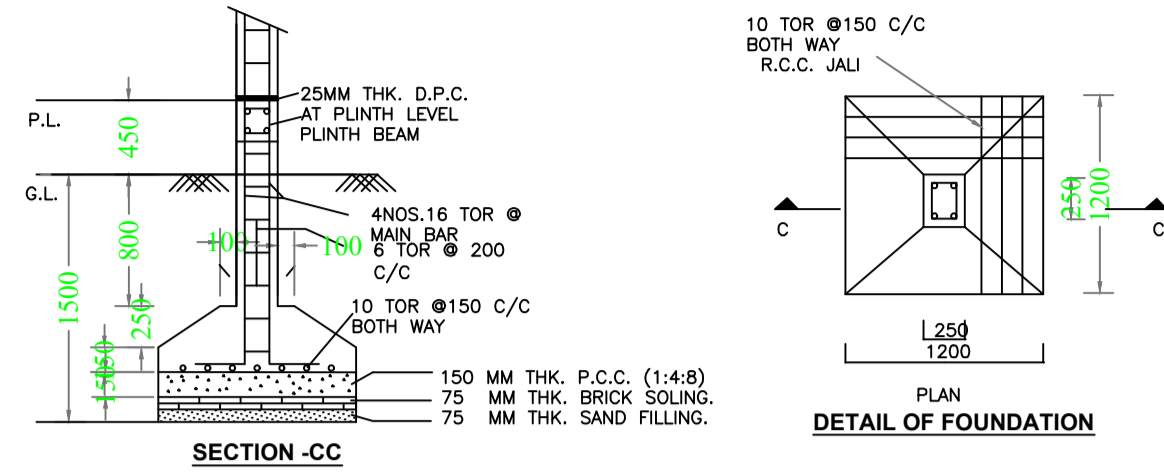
25MM THK. D.P.C. AT PLINTH LEVEL
PLINTH BEAM

P.L.
450
G.L.

4NOS.16 TOR @ MAIN BAR
6 TOR @ 200 C/C

100
100
800
1500
250
150
50

10 TOR @150 C/C BOTH WAY

150 MM THK. P.C.C. (1:4:8)
75 MM THK. BRICK SOLING.
75 MM THK. SAND FILLING.

SECTION -CC

10 TOR @150 C/C BOTH WAY
R.C.C. JALI

C
C
250
1200
250
1200

PLAN
DETAIL OF FOUNDATION